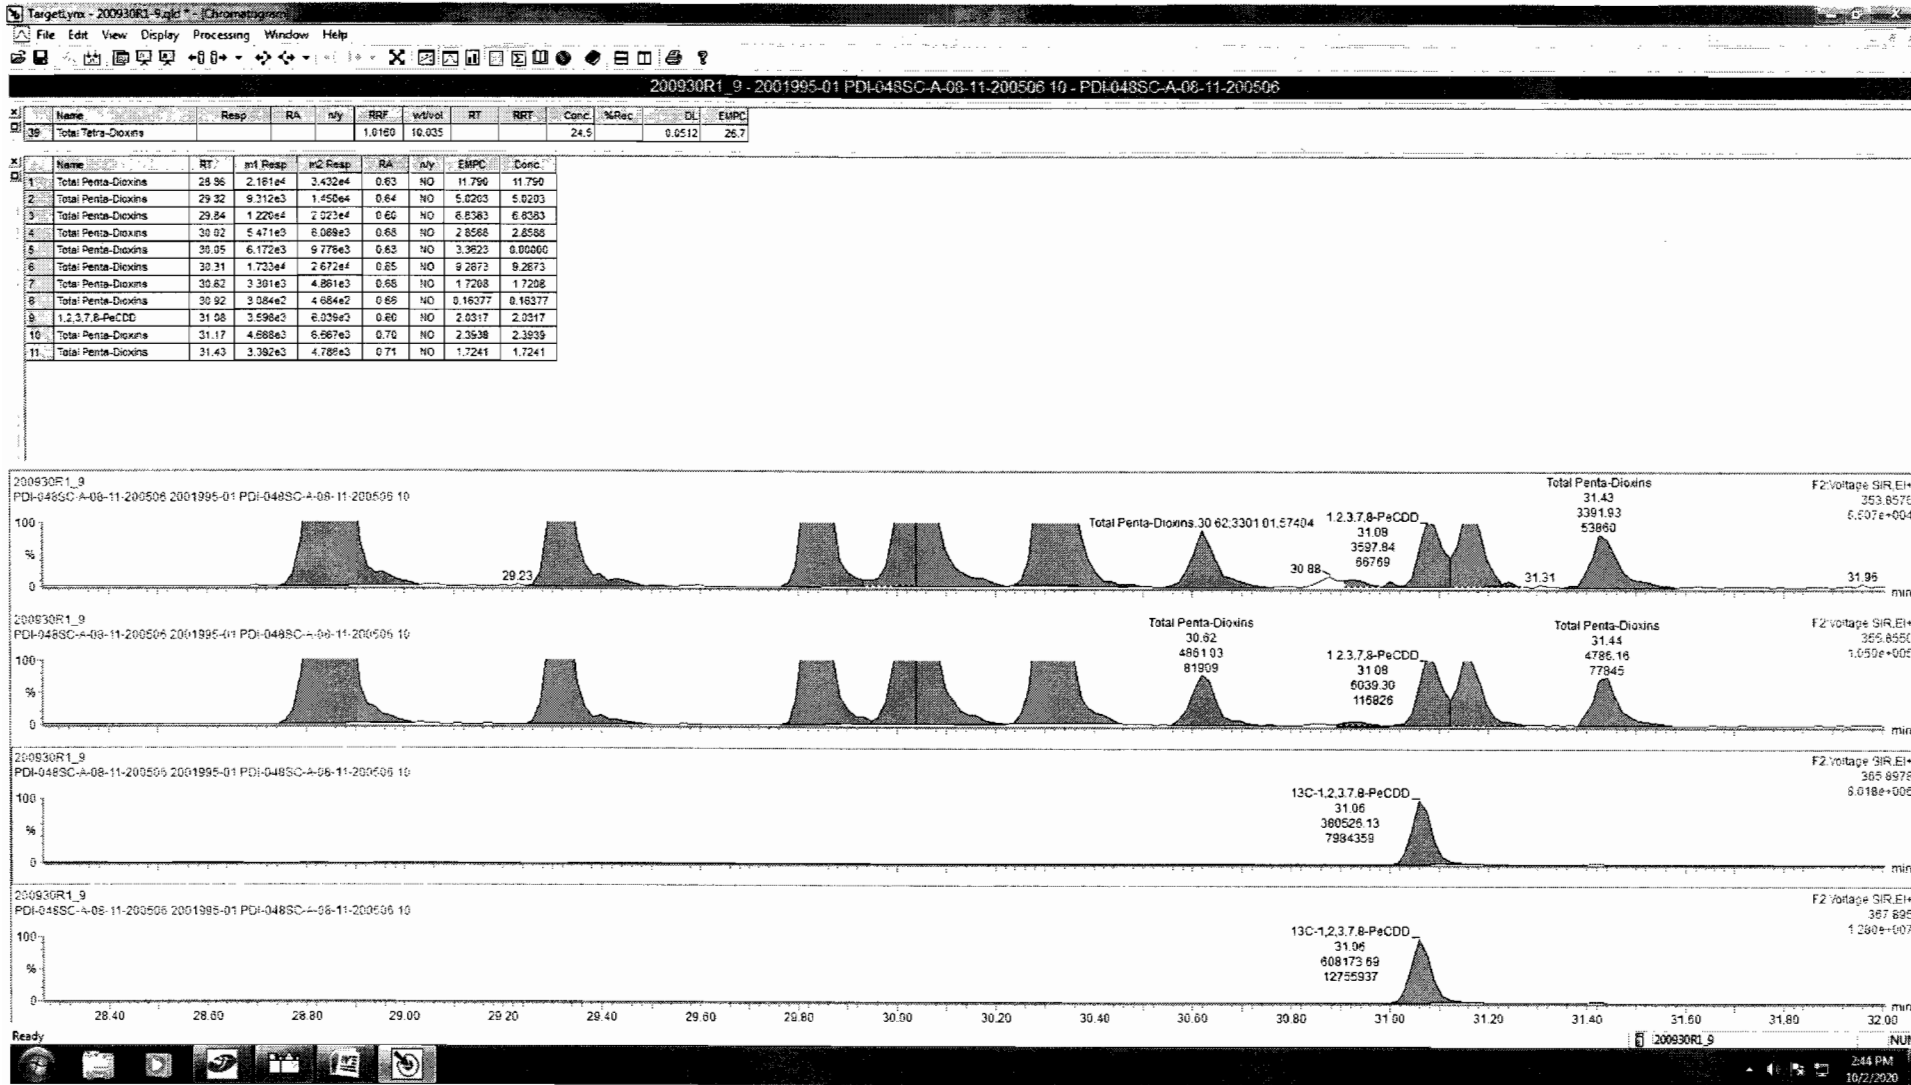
TargetLynx - 200930R1-9.qld * - [Chromatogram]

File Edit View Display Processing Window Help

200930R1_9 - 2001995-01 PDI-048SC-A-08-11-200506 10 - PDI-048SC-A-08-11-200506

| | Name | Resp | RA | n/y | RRF | wt/vol | RT | RRT | Conc. | %Rec | DL | EMPC |
|---|---|---|---|---|---|---|---|---|---|---|---|---|
| 39 | Total Tetra-Dioxins | | | | 1.0160 | 10.035 | | | 24.5 | | 0.0512 | 26.7 |

| | Name | RT | m1 Resp | m2 Resp | RA | n/y | EMPC | Conc. |
|---|---|---|---|---|---|---|---|---|
| 1 | Total Penta-Dioxins | 28.86 | 2.181e4 | 3.432e4 | 0.63 | NO | 11.790 | 11.790 |
| 2 | Total Penta-Dioxins | 29.32 | 9.312e3 | 1.450e4 | 0.64 | NO | 5.0203 | 5.0203 |
| 3 | Total Penta-Dioxins | 29.84 | 1.220e4 | 2.023e4 | 0.60 | NO | 6.8383 | 6.8383 |
| 4 | Total Penta-Dioxins | 30.02 | 5.471e3 | 8.089e3 | 0.68 | NO | 2.8568 | 2.8568 |
| 5 | Total Penta-Dioxins | 30.05 | 6.172e3 | 9.776e3 | 0.63 | NO | 3.3623 | 0.00000 |
| 6 | Total Penta-Dioxins | 30.31 | 1.733e4 | 2.672e4 | 0.65 | NO | 9.2873 | 9.2873 |
| 7 | Total Penta-Dioxins | 30.62 | 3.301e3 | 4.861e3 | 0.68 | NO | 1.7208 | 1.7208 |
| 8 | Total Penta-Dioxins | 30.92 | 3.084e2 | 4.684e2 | 0.66 | NO | 0.16377 | 0.16377 |
| 9 | 1,2,3,7,8-PeCDD | 31.08 | 3.598e3 | 6.039e3 | 0.60 | NO | 2.0317 | 2.0317 |
| 10 | Total Penta-Dioxins | 31.17 | 4.688e3 | 6.667e3 | 0.70 | NO | 2.3938 | 2.3939 |
| 11 | Total Penta-Dioxins | 31.43 | 3.392e3 | 4.786e3 | 0.71 | NO | 1.7241 | 1.7241 |

200930R1_9
PDI-048SC-A-08-11-200506 2001995-01 PDI-048SC-A-08-11-200506 10
F2:Voltage SIR,EI+ 353.8578 6.507e+004
100
%
0
29.23
Total Penta-Dioxins;30.62;3301.01;57404
30.88
1,2,3,7,8-PeCDD 31.09 3597.84 66769
31.31
Total Penta-Dioxins 31.43 3391.93 53860
31.96
min

200930R1_9
PDI-048SC-A-08-11-200506 2001995-01 PDI-048SC-A-08-11-200506 10
F2:Voltage SIR,EI+ 355.8550 1.050e+005
100
%
0
Total Penta-Dioxins 30.62 4861.03 81909
1,2,3,7,8-PeCDD 31.09 6039.30 115826
Total Penta-Dioxins 31.44 4786.16 77845
min

200930R1_9
PDI-048SC-A-08-11-200506 2001995-01 PDI-048SC-A-08-11-200506 10
F2:Voltage SIR,EI+ 365.8978 6.018e+006
100
%
0
13C-1,2,3,7,8-PeCDD 31.06 380526.13 7984359
min

200930R1_9
PDI-048SC-A-08-11-200506 2001995-01 PDI-048SC-A-08-11-200506 10
F2:Voltage SIR,EI+ 367.895 1.280e+007
100
%
0
13C-1,2,3,7,8-PeCDD 31.06 608173.69 12755937
min
28.40 28.60 28.80 29.00 29.20 29.40 29.60 29.80 30.00 30.20 30.40 30.60 30.80 31.00 31.20 31.40 31.60 31.80 32.00

Ready
200930R1_9
NUM
2:44 PM
10/2/2020